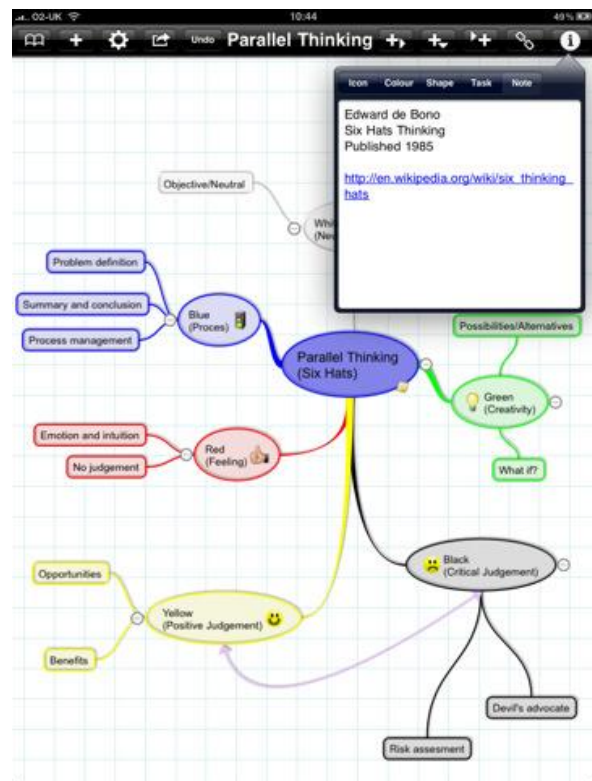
O2-UK 10:44 49%

Undo Parallel Thinking

Icon Colour Shape Task Note

Edward de Bono
Six Hats Thinking
Published 1985

http://en.wikipedia.org/wiki/six_thinking_hats

Objective/Neutral

Whi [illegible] (Ne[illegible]

Problem definition

Summary and conclusion

Process management

Blue (Proces)

Parallel Thinking (Six Hats)

Possibilities/Alternatives

Green (Creativity)

What if?

Emotion and intuition

No judgement

Red (Feeling)

Black (Critical Judgement)

Opportunities

Yellow (Positive Judgement)

Benefits

Devil's advocate

Risk assesment